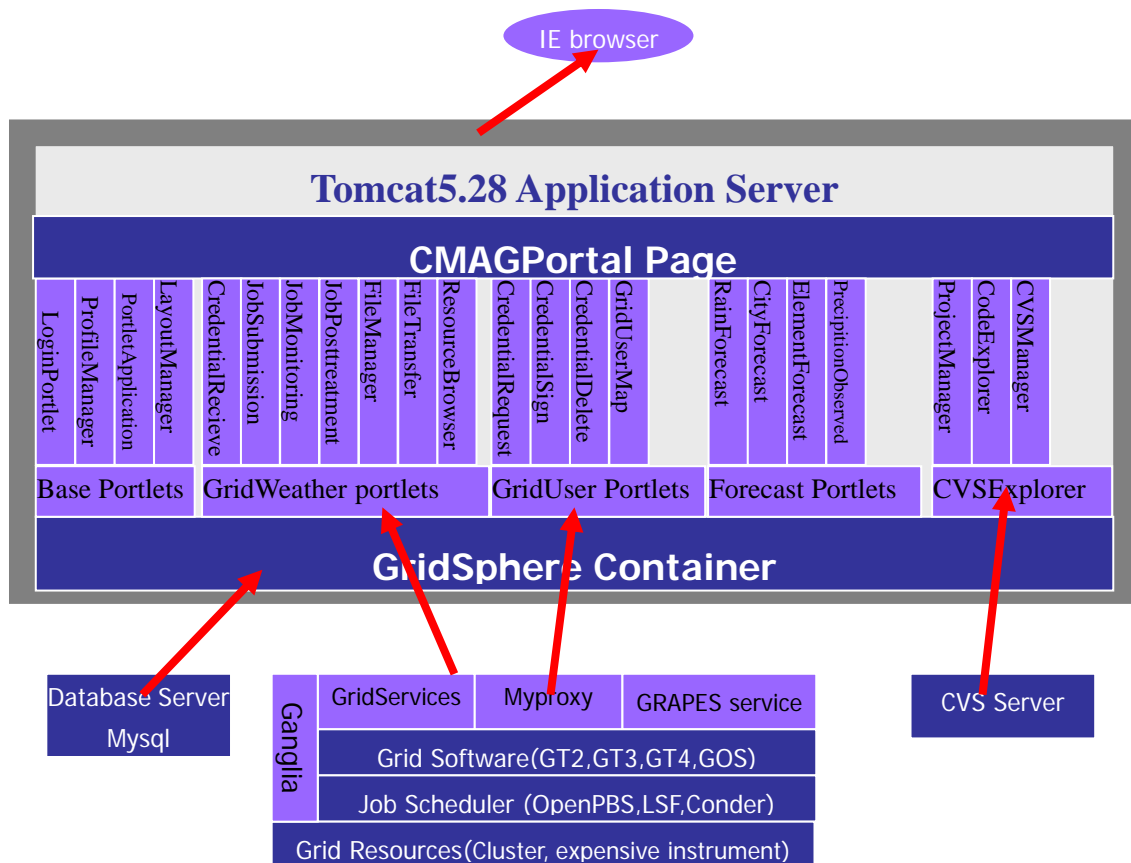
IE browser

Tomcat5.28 Application Server

CMAGPortal Page

LoginPortlet
ProfileManager
PortletApplication
LayoutManager
CredentialRecieve
JobSubmission
JobMonitoring
JobPosttreatment
FileManager
FileTransfer
ResourceBrowser
CredentialRequest
CredentialSign
CredentialDelete
GridUserMap
RainForecast
CityForecast
ElementForecast
PrecipitionObserved
ProjectManager
CodeExplorer
CVSManager

Base Portlets
GridWeather portlets
GridUser Portlets
Forecast Portlets
CVSExplorer

GridSphere Container

Database Server
Mysql

Ganglia
GridServices
Myproxy
GRAPES service
Grid Software(GT2,GT3,GT4,GOS)
Job Scheduler (OpenPBS,LSF,Conder)
Grid Resources(Cluster, expensive instrument)

CVS Server